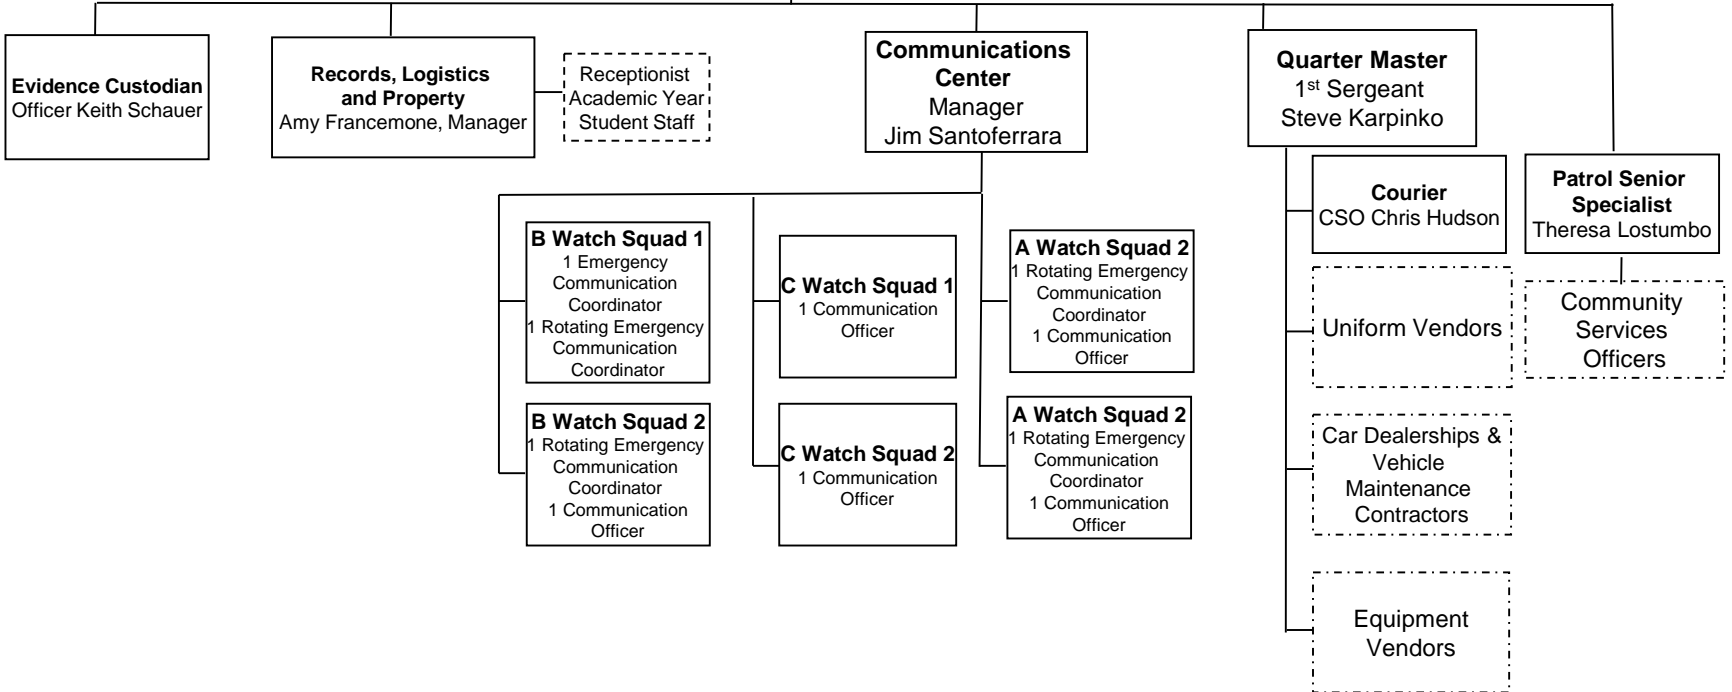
Evidence Custodian
Officer Keith Schauer

Records, Logistics and Property
Amy Francemone, Manager

Receptionist
Academic Year
Student Staff

Communications Center
Manager
Jim Santoferrara

Quarter Master
1st Sergeant
Steve Karpinko

B Watch Squad 1
1 Emergency Communication Coordinator
1 Rotating Emergency Communication Coordinator

B Watch Squad 2
1 Rotating Emergency Communication Coordinator
1 Communication Officer

C Watch Squad 1
1 Communication Officer

C Watch Squad 2
1 Communication Officer

A Watch Squad 2
1 Rotating Emergency Communication Coordinator
1 Communication Officer

A Watch Squad 2
1 Rotating Emergency Communication Coordinator
1 Communication Officer

Courier
CSO Chris Hudson

Uniform Vendors

Car Dealerships & Vehicle Maintenance Contractors

Equipment Vendors

Patrol Senior Specialist
Theresa Lostumbo

Community Services Officers